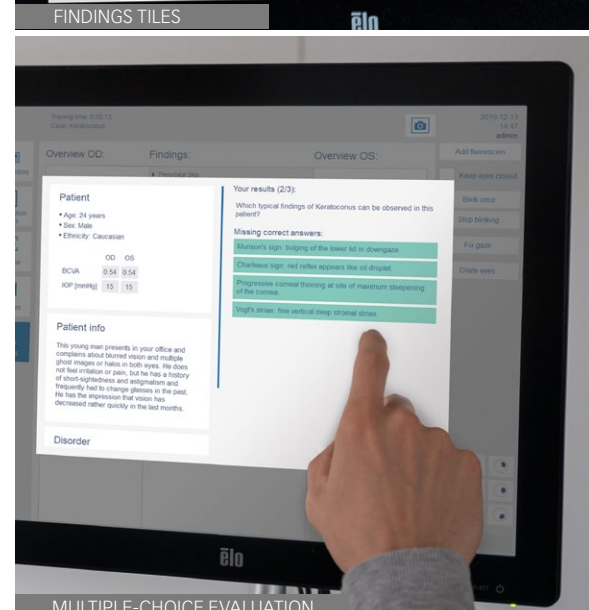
FINDINGS TILES

ēlo

Training time: 0:02:13
Case: Keratoconus

2019.12.13
14:47
admin

Overview OD:

Findings:

Overview OS:

Add fluorescein

Keep eyes closed

Blink once

Stop blinking

Fix gaze

Dilate eyes

Patient

• Age: 24 years
• Sex: Male
• Ethnicity: Caucasian

| | OD | OS |
|---|---|---|
| BCVA | 0.54 | 0.54 |
| IOP [mmHg] | 15 | 15 |

Patient info

This young man presents in your office and complains about blurred vision and multiple ghost images or halos in both eyes. He does not feel irritation or pain, but he has a history of short-sightedness and astigmatism and frequently had to change glasses in the past. He has the impression that vision has decreased rather quickly in the last months.

Disorder

Your results (2/3):

Which typical findings of Keratoconus can be observed in this patient?

Missing correct answers:

Munson's sign: bulging of the lower lid in downgaze

Charleaux sign: red reflex appears like oil droplet

Progressive corneal thinning at site of maximum steepening of the cornea

Vogt's striae: fine vertical deep stromal striae

ēlo

MULTIPLE-CHOICE EVALUATION